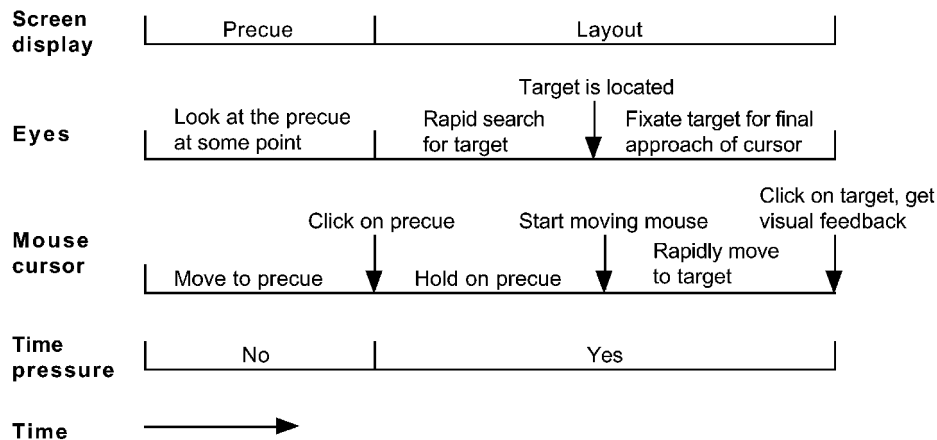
Screen display

Precue

Layout

Target is located

Eyes

Look at the precue at some point

Rapid search for target

Fixate target for final approach of cursor

Click on precue

Start moving mouse

Click on target, get visual feedback

Mouse cursor

Move to precue

Hold on precue

Rapidly move to target

Time pressure

No

Yes

Time